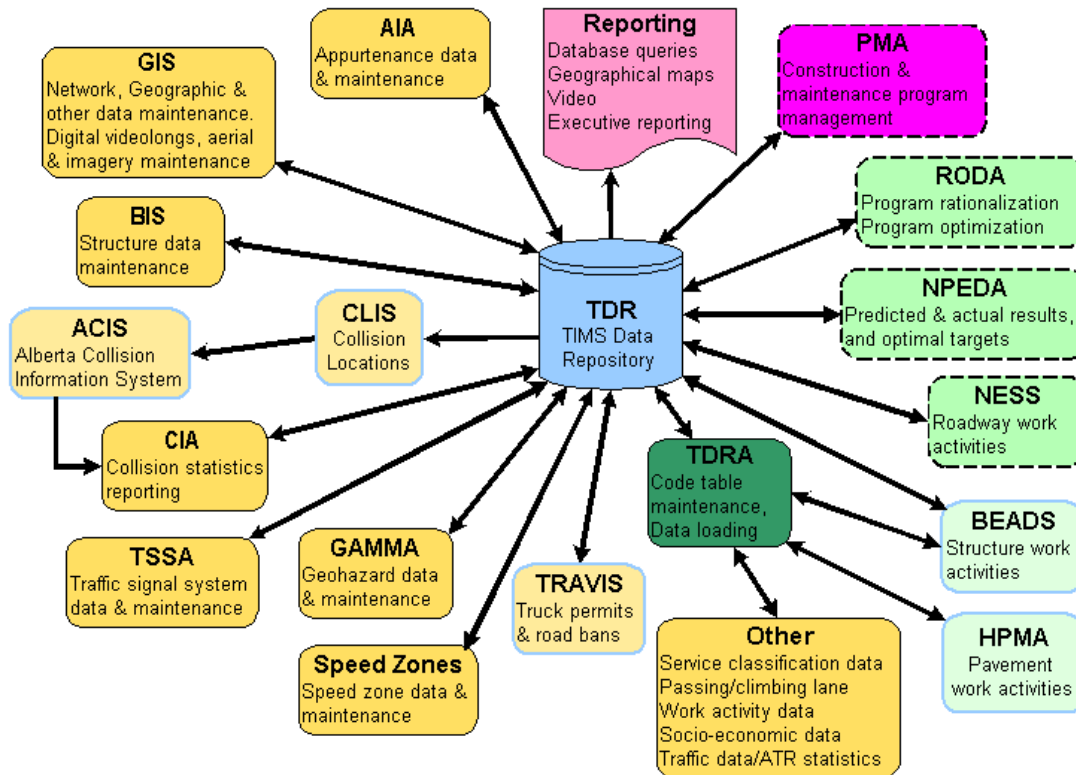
AIA
Appurtenance data & maintenance

Reporting
Database queries
Geographical maps
Video
Executive reporting

PMA
Construction & maintenance program management

GIS
Network, Geographic & other data maintenance. Digital videologs, aerial & imagery maintenance

RODA
Program rationalization
Program optimization

BIS
Structure data maintenance

NPEDA
Predicted & actual results, and optimal targets

CLIS
Collision Locations

TDR
TIMS Data Repository

ACIS
Alberta Collision Information System

NESS
Roadway work activities

CIA
Collision statistics reporting

TDRA
Code table maintenance, Data loading

BEADS
Structure work activities

TSSA
Traffic signal system data & maintenance

GAMMA
Geohazard data & maintenance

TRAVIS
Truck permits & road bans

Other
Service classification data
Passing/climbing lane
Work activity data
Socio-economic data
Traffic data/ATR statistics

HPMA
Pavement work activities

Speed Zones
Speed zone data & maintenance